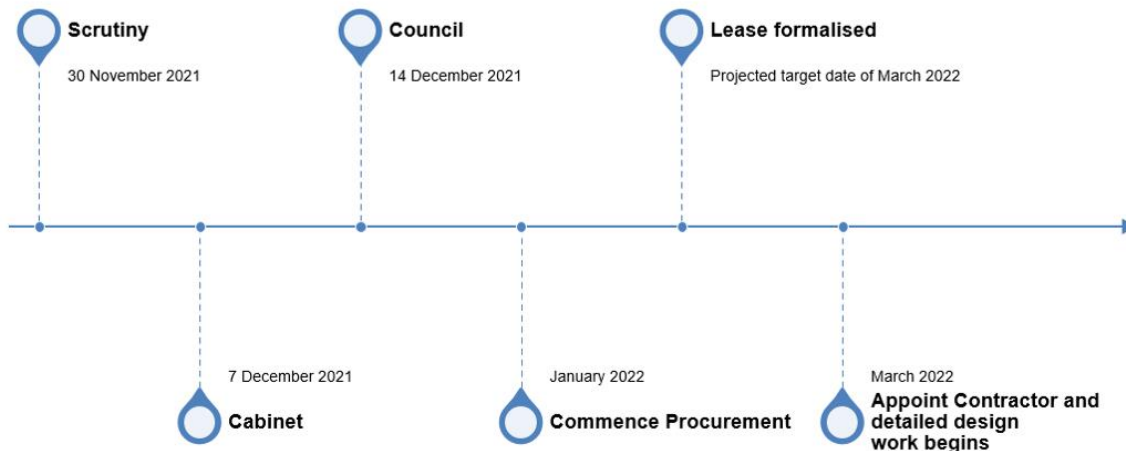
Scrutiny

30 November 2021

Council

14 December 2021

Lease formalised

Projected target date of March 2022

7 December 2021

Cabinet

January 2022

Commence Procurement

March 2022

Appoint Contractor and detailed design work begins